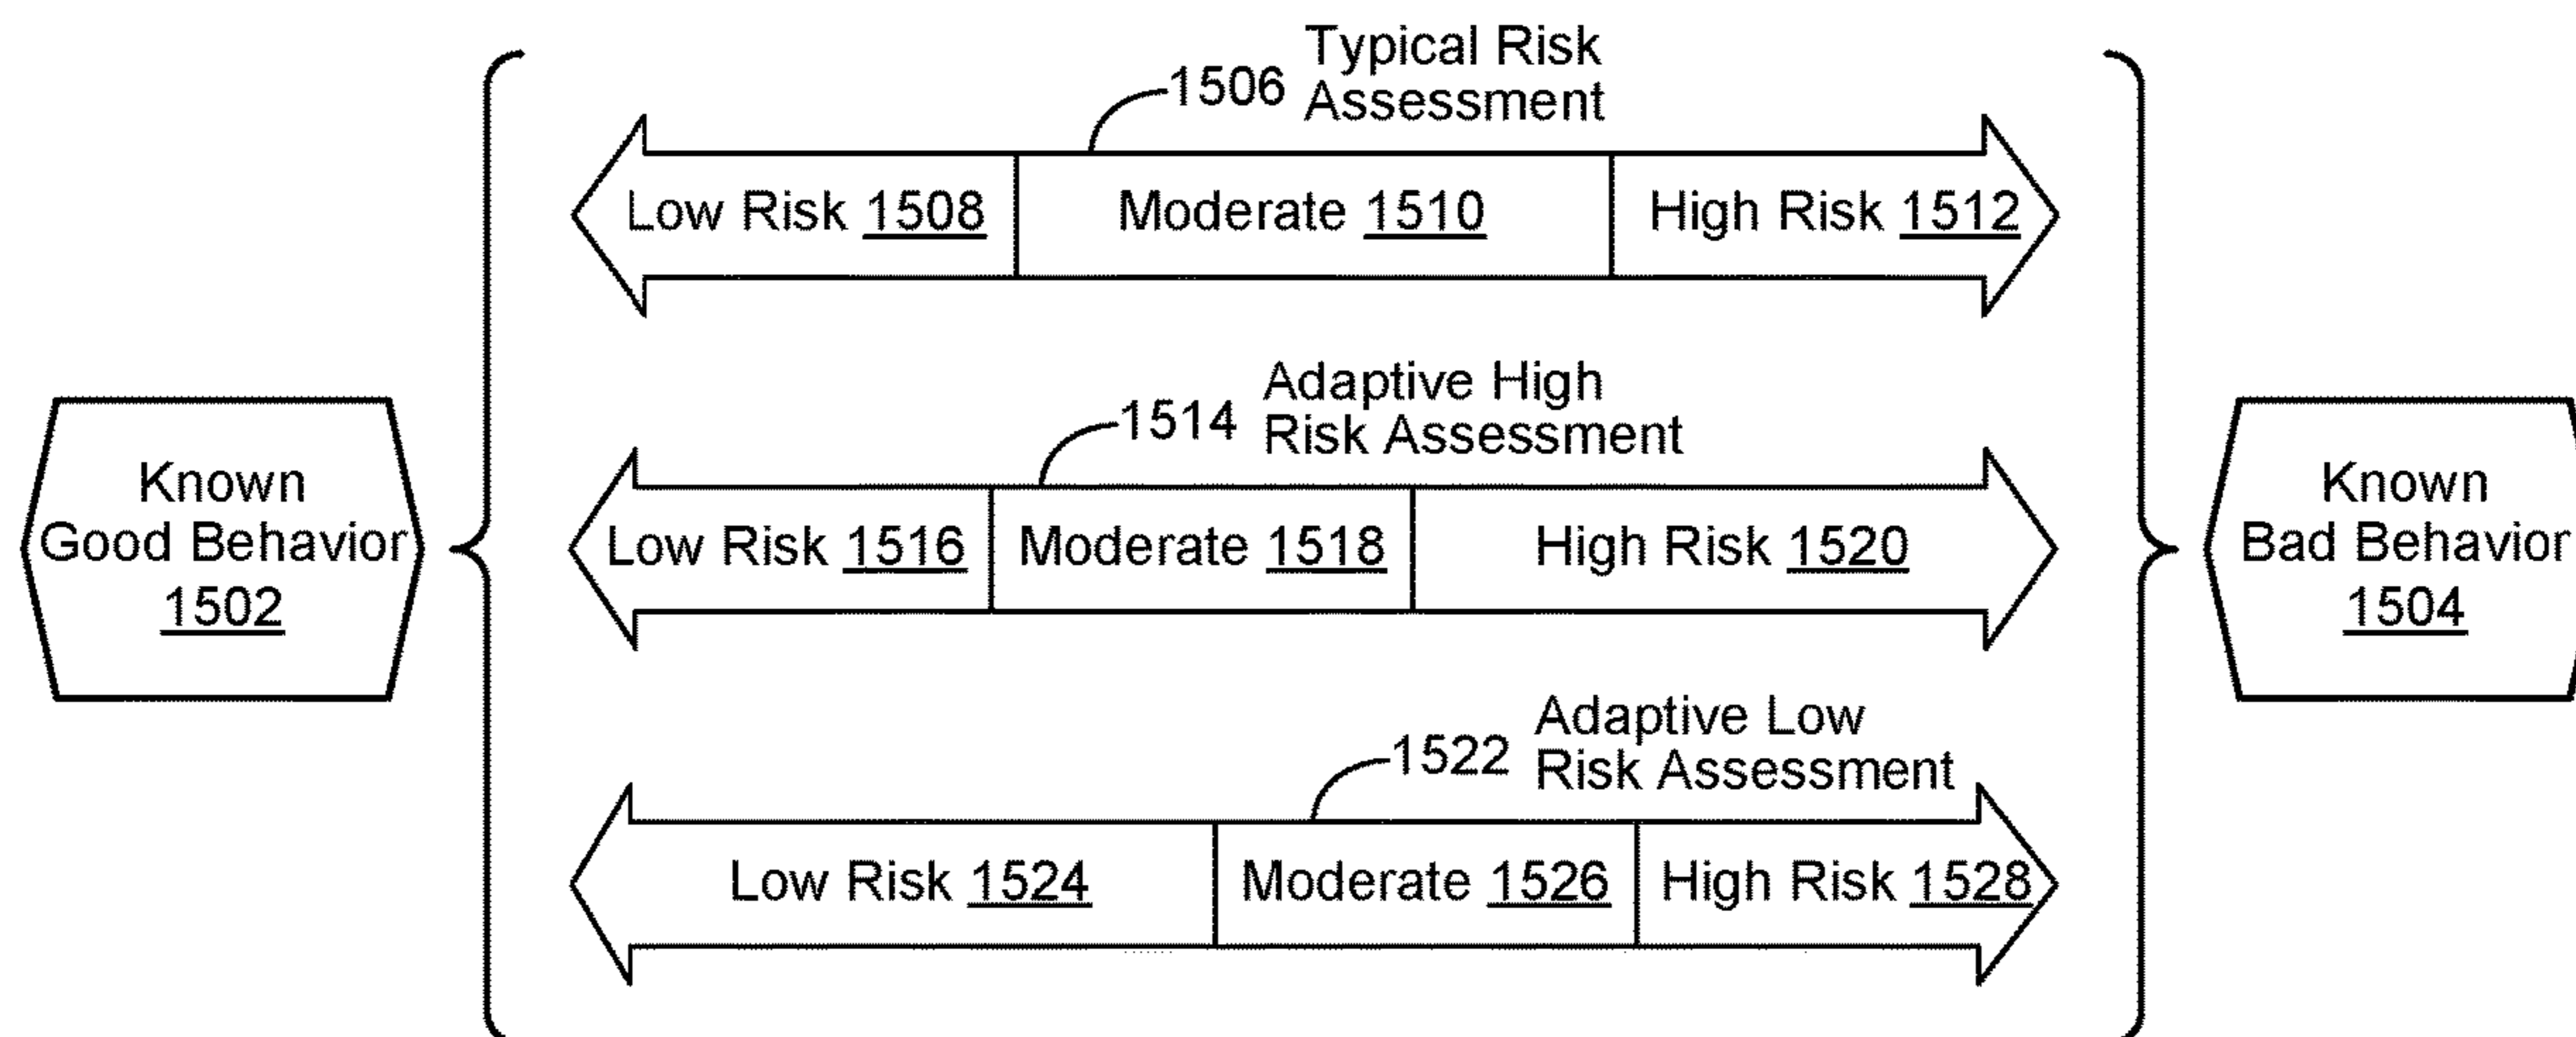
Known Good Behavior 1502

1506 Typical Risk Assessment

Low Risk 1508
Moderate 1510
High Risk 1512

1514 Adaptive High Risk Assessment

Low Risk 1516
Moderate 1518
High Risk 1520

1522 Adaptive Low Risk Assessment

Low Risk 1524
Moderate 1526
High Risk 1528

Known Bad Behavior 1504